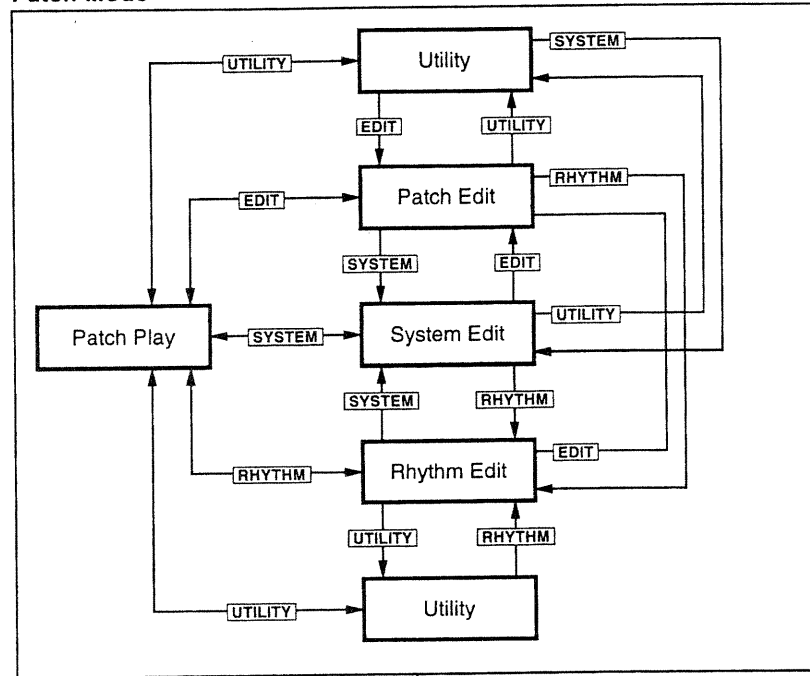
Patch Mode

Utility

UTILITY

SYSTEM

EDIT

UTILITY

Patch Edit

EDIT

RHYTHM

SYSTEM

EDIT

Patch Play

SYSTEM

System Edit

UTILITY

SYSTEM

RHYTHM

RHYTHM

Rhythm Edit

EDIT

UTILITY

RHYTHM

UTILITY

Utility